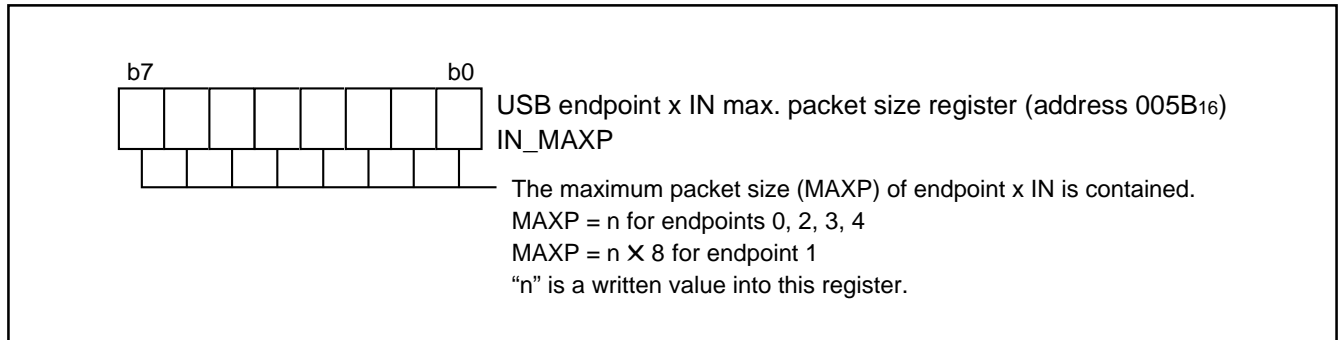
b7

b0

USB endpoint x IN max. packet size register (address $005B_{16}$)
IN_MAXP

The maximum packet size (MAXP) of endpoint x IN is contained.
MAXP = n for endpoints 0, 2, 3, 4
MAXP = n $\times$ 8 for endpoint 1
“n” is a written value into this register.